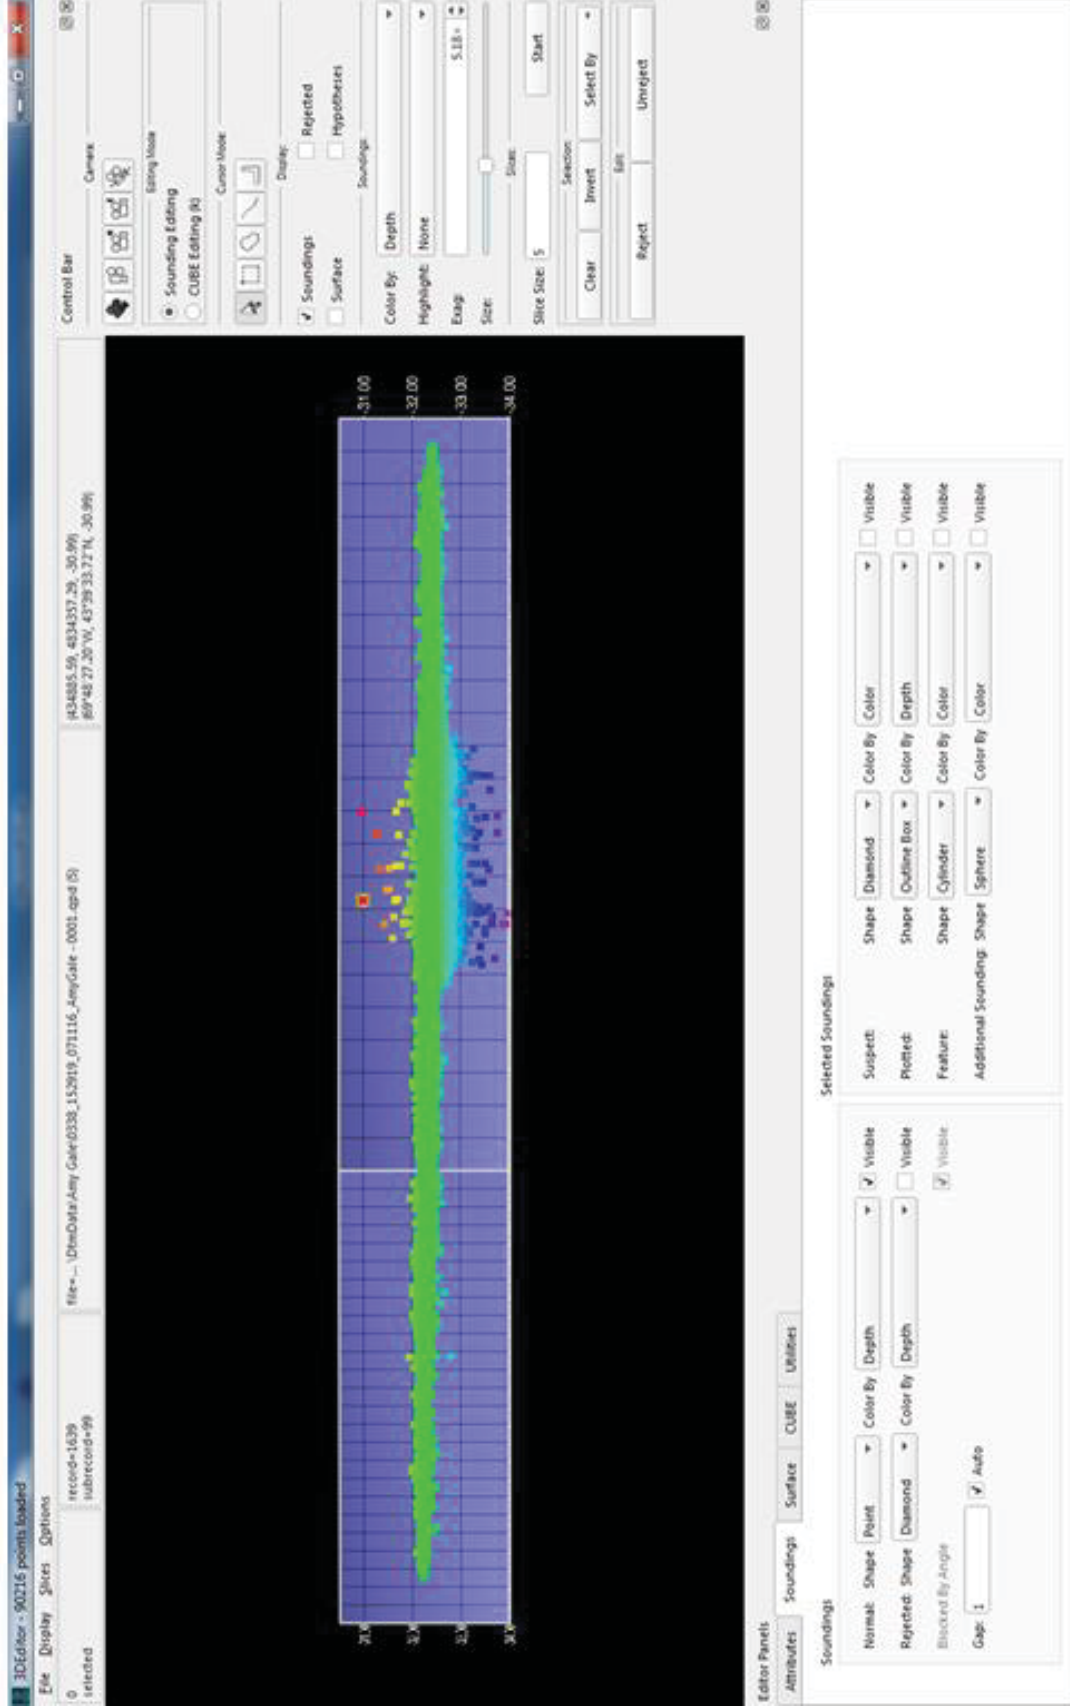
3DEditor - 90216 points loaded

File Display Slices Options

0 selected

record=1639 subrecord=99

file=...\DtmData\Amy Gale\0338_152919_071116_AmyGale - 0001.gsf (5)

(434685.59, 4834357.29, -30.99) 69°48'27.20"W, 43°39'33.72"N, -30.99)

Control Bar

Camera

Editing Mode

Sounding Editing
CUBE Editing (k)

Cursor Mode

Display

Soundings
Surface
Rejected
Hypotheses

Soundings

Color By: Depth
Highlight: None
Exag: 5.18
Size:

Slice

Slice Size: 5
Start

Selection
Clear
Invert
Select By

Edit
Reject
Unreject

-31.00
-32.00
-33.00
-34.00

-31.00
-32.00
-33.00
-34.00

Editor Panels

Attributes Soundings Surface CUBE Utilities

Soundings

Normal: Shape Point Color By Depth Visible
Rejected: Shape Diamond Color By Depth Visible
Blocked By Angle Visible
Gap: 1 Auto

Selected Soundings

Suspect: Shape Diamond Color By Color Visible
Plotted: Shape Outline Box Color By Depth Visible
Feature: Shape Cylinder Color By Color Visible
Additional Sounding: Shape Sphere Color By Color Visible